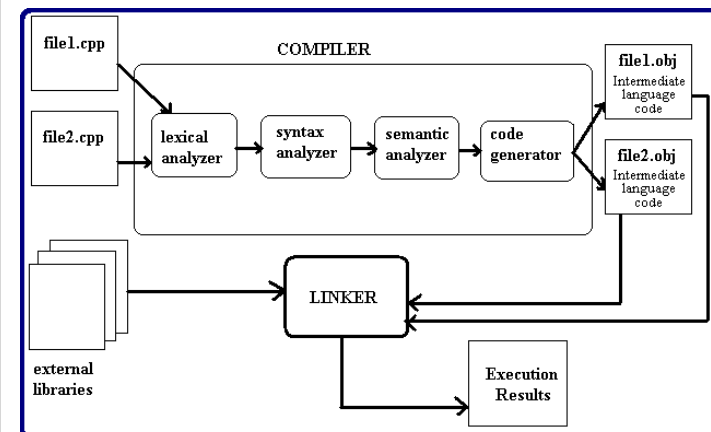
file1.cpp

file2.cpp

COMPILER

lexical analyzer

syntax analyzer

semantic analyzer

code generator

file1.obj
Intermediate language code

file2.obj
Intermediate language code

LINKER

external libraries

Execution Results